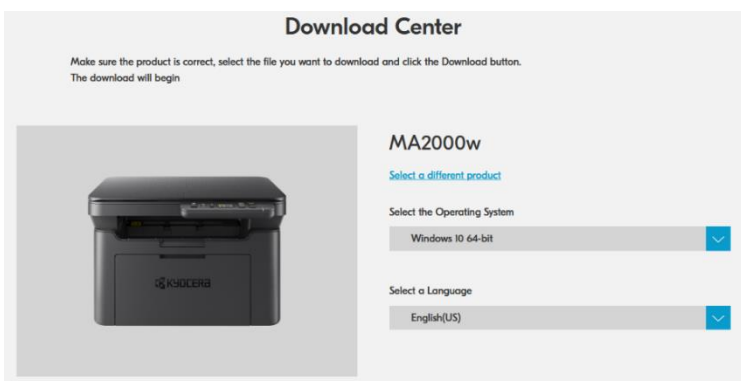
Download Center

Make sure the product is correct, select the file you want to download and click the Download button.
The download will begin

KYOCERA

MA2000w

Select a different product

Select the Operating System

Windows 10 64-bit

Select a Language

English(US)